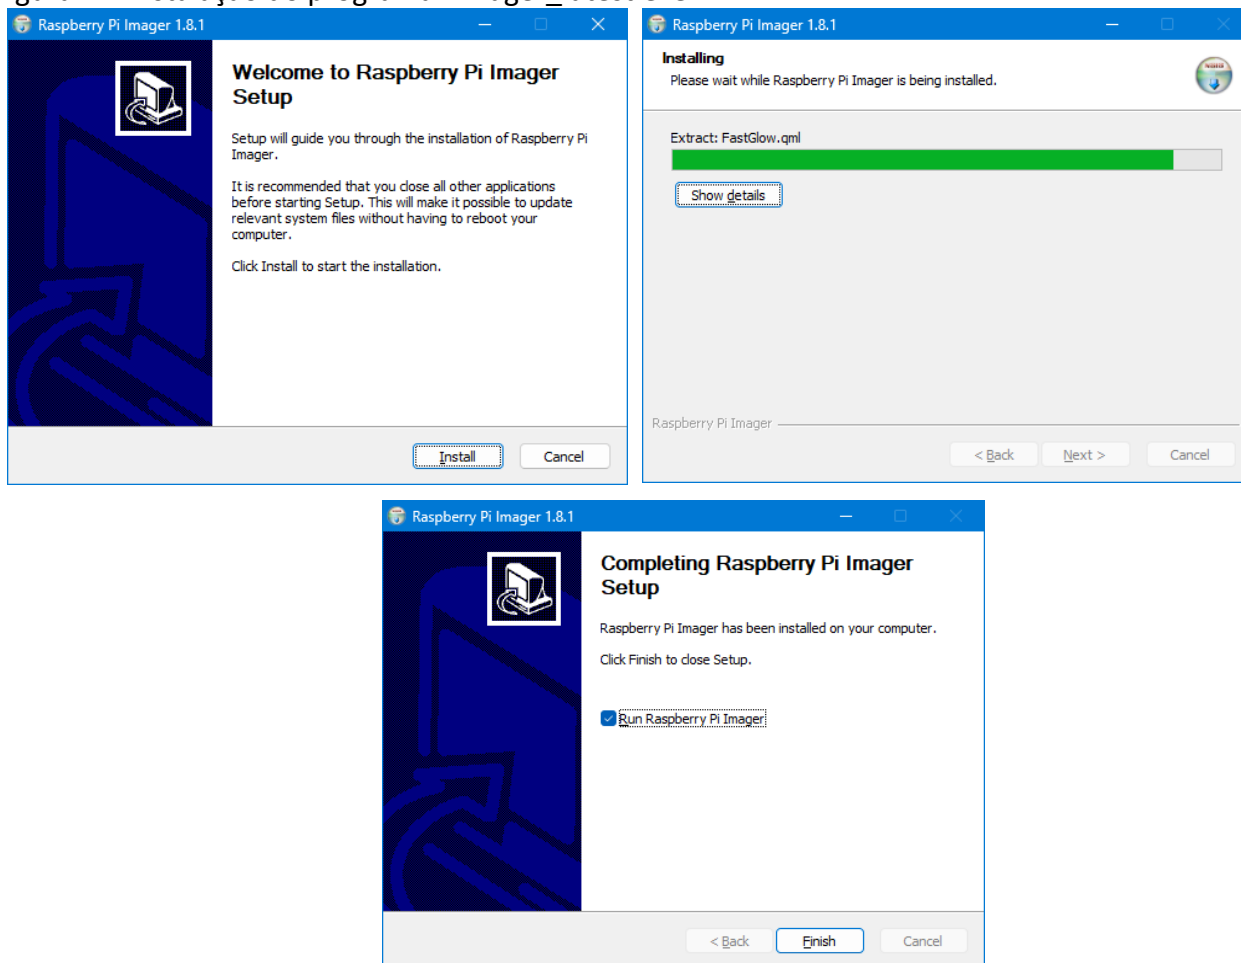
Raspberry Pi Imager 1.8.1

Welcome to Raspberry Pi Imager Setup

Setup will guide you through the installation of Raspberry Pi Imager.

It is recommended that you close all other applications before starting Setup. This will make it possible to update relevant system files without having to reboot your computer.

Click Install to start the installation.

Install Cancel

Raspberry Pi Imager 1.8.1

Installing
Please wait while Raspberry Pi Imager is being installed.

Extract: FastGlow.qml

Show details

Raspberry Pi Imager

< Back Next > Cancel

Raspberry Pi Imager 1.8.1

Completing Raspberry Pi Imager Setup

Raspberry Pi Imager has been installed on your computer.

Click Finish to close Setup.

Run Raspberry Pi Imager

< Back Finish Cancel